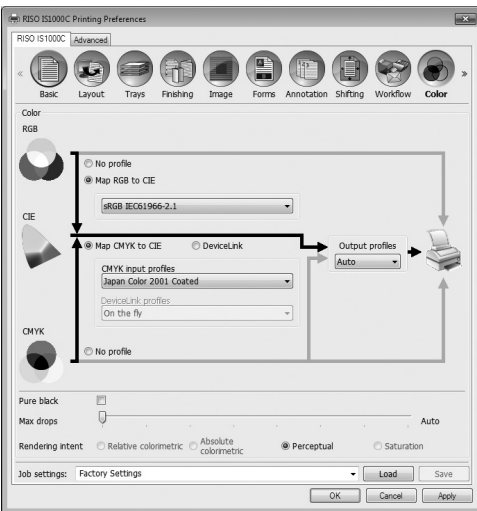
RISO IS1000C Printing Preferences

RISO IS1000C | Advanced

« Basic | Layout | Trays | Finishing | Image | Forms | Annotation | Shifting | Workflow | Color »

Color

RGB

No profile

Map RGB to CIE

sRGB IEC61966-2.1

CIE

Map CMYK to CIE

DeviceLink

Output profiles

Auto

CMYK input profiles

Japan Color 2001 Coated

DeviceLink profiles

On the fly

CMYK

No profile

Pure black

Max drops

Auto

Rendering intent

Relative colorimetric

Absolute colorimetric

Perceptual

Saturation

Job settings: Factory Settings

Load

Save

OK

Cancel

Apply